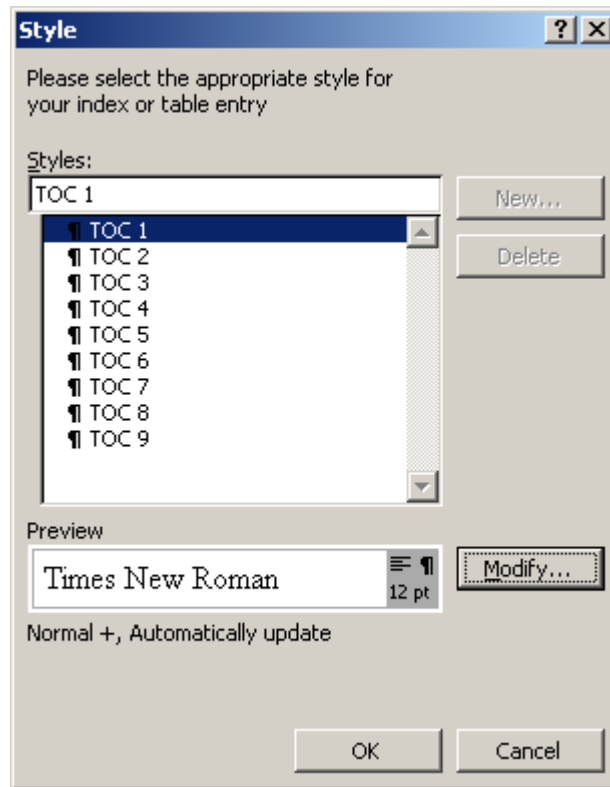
Style

?

X

Please select the appropriate style for your index or table entry

Styles:

TOC 1

¶ TOC 1
¶ TOC 2
¶ TOC 3
¶ TOC 4
¶ TOC 5
¶ TOC 6
¶ TOC 7
¶ TOC 8
¶ TOC 9

New...

Delete

Preview

Times New Roman

¶

12 pt

Modify...

Normal +, Automatically update

OK

Cancel